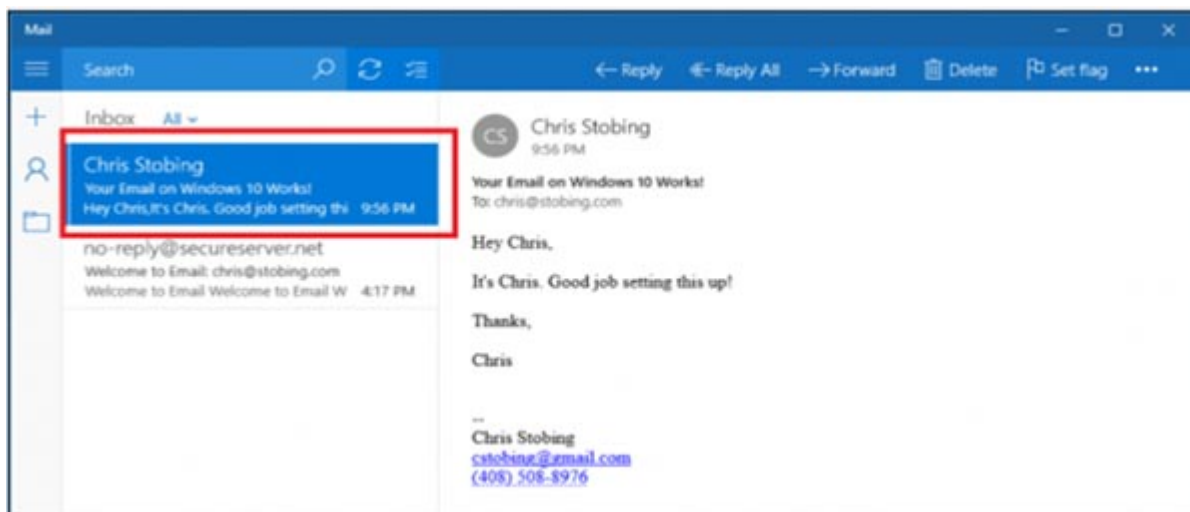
Mail

Search

← Reply ← Reply All → Forward Delete Set flag •••

Inbox All

Chris Stobing
Your Email on Windows 10 Works!
Hey Chris,It's Chris. Good job setting thi 9:56 PM

no-reply@secureserver.net
Welcome to Email: chris@stobing.com
Welcome to Email Welcome to Email W 4:17 PM

CS

Chris Stobing
9:56 PM

Your Email on Windows 10 Works!
To: chris@stobing.com

Hey Chris,

It's Chris. Good job setting this up!

Thanks,

Chris

--
Chris Stobing
cstobing@gmail.com
(408) 508-8976